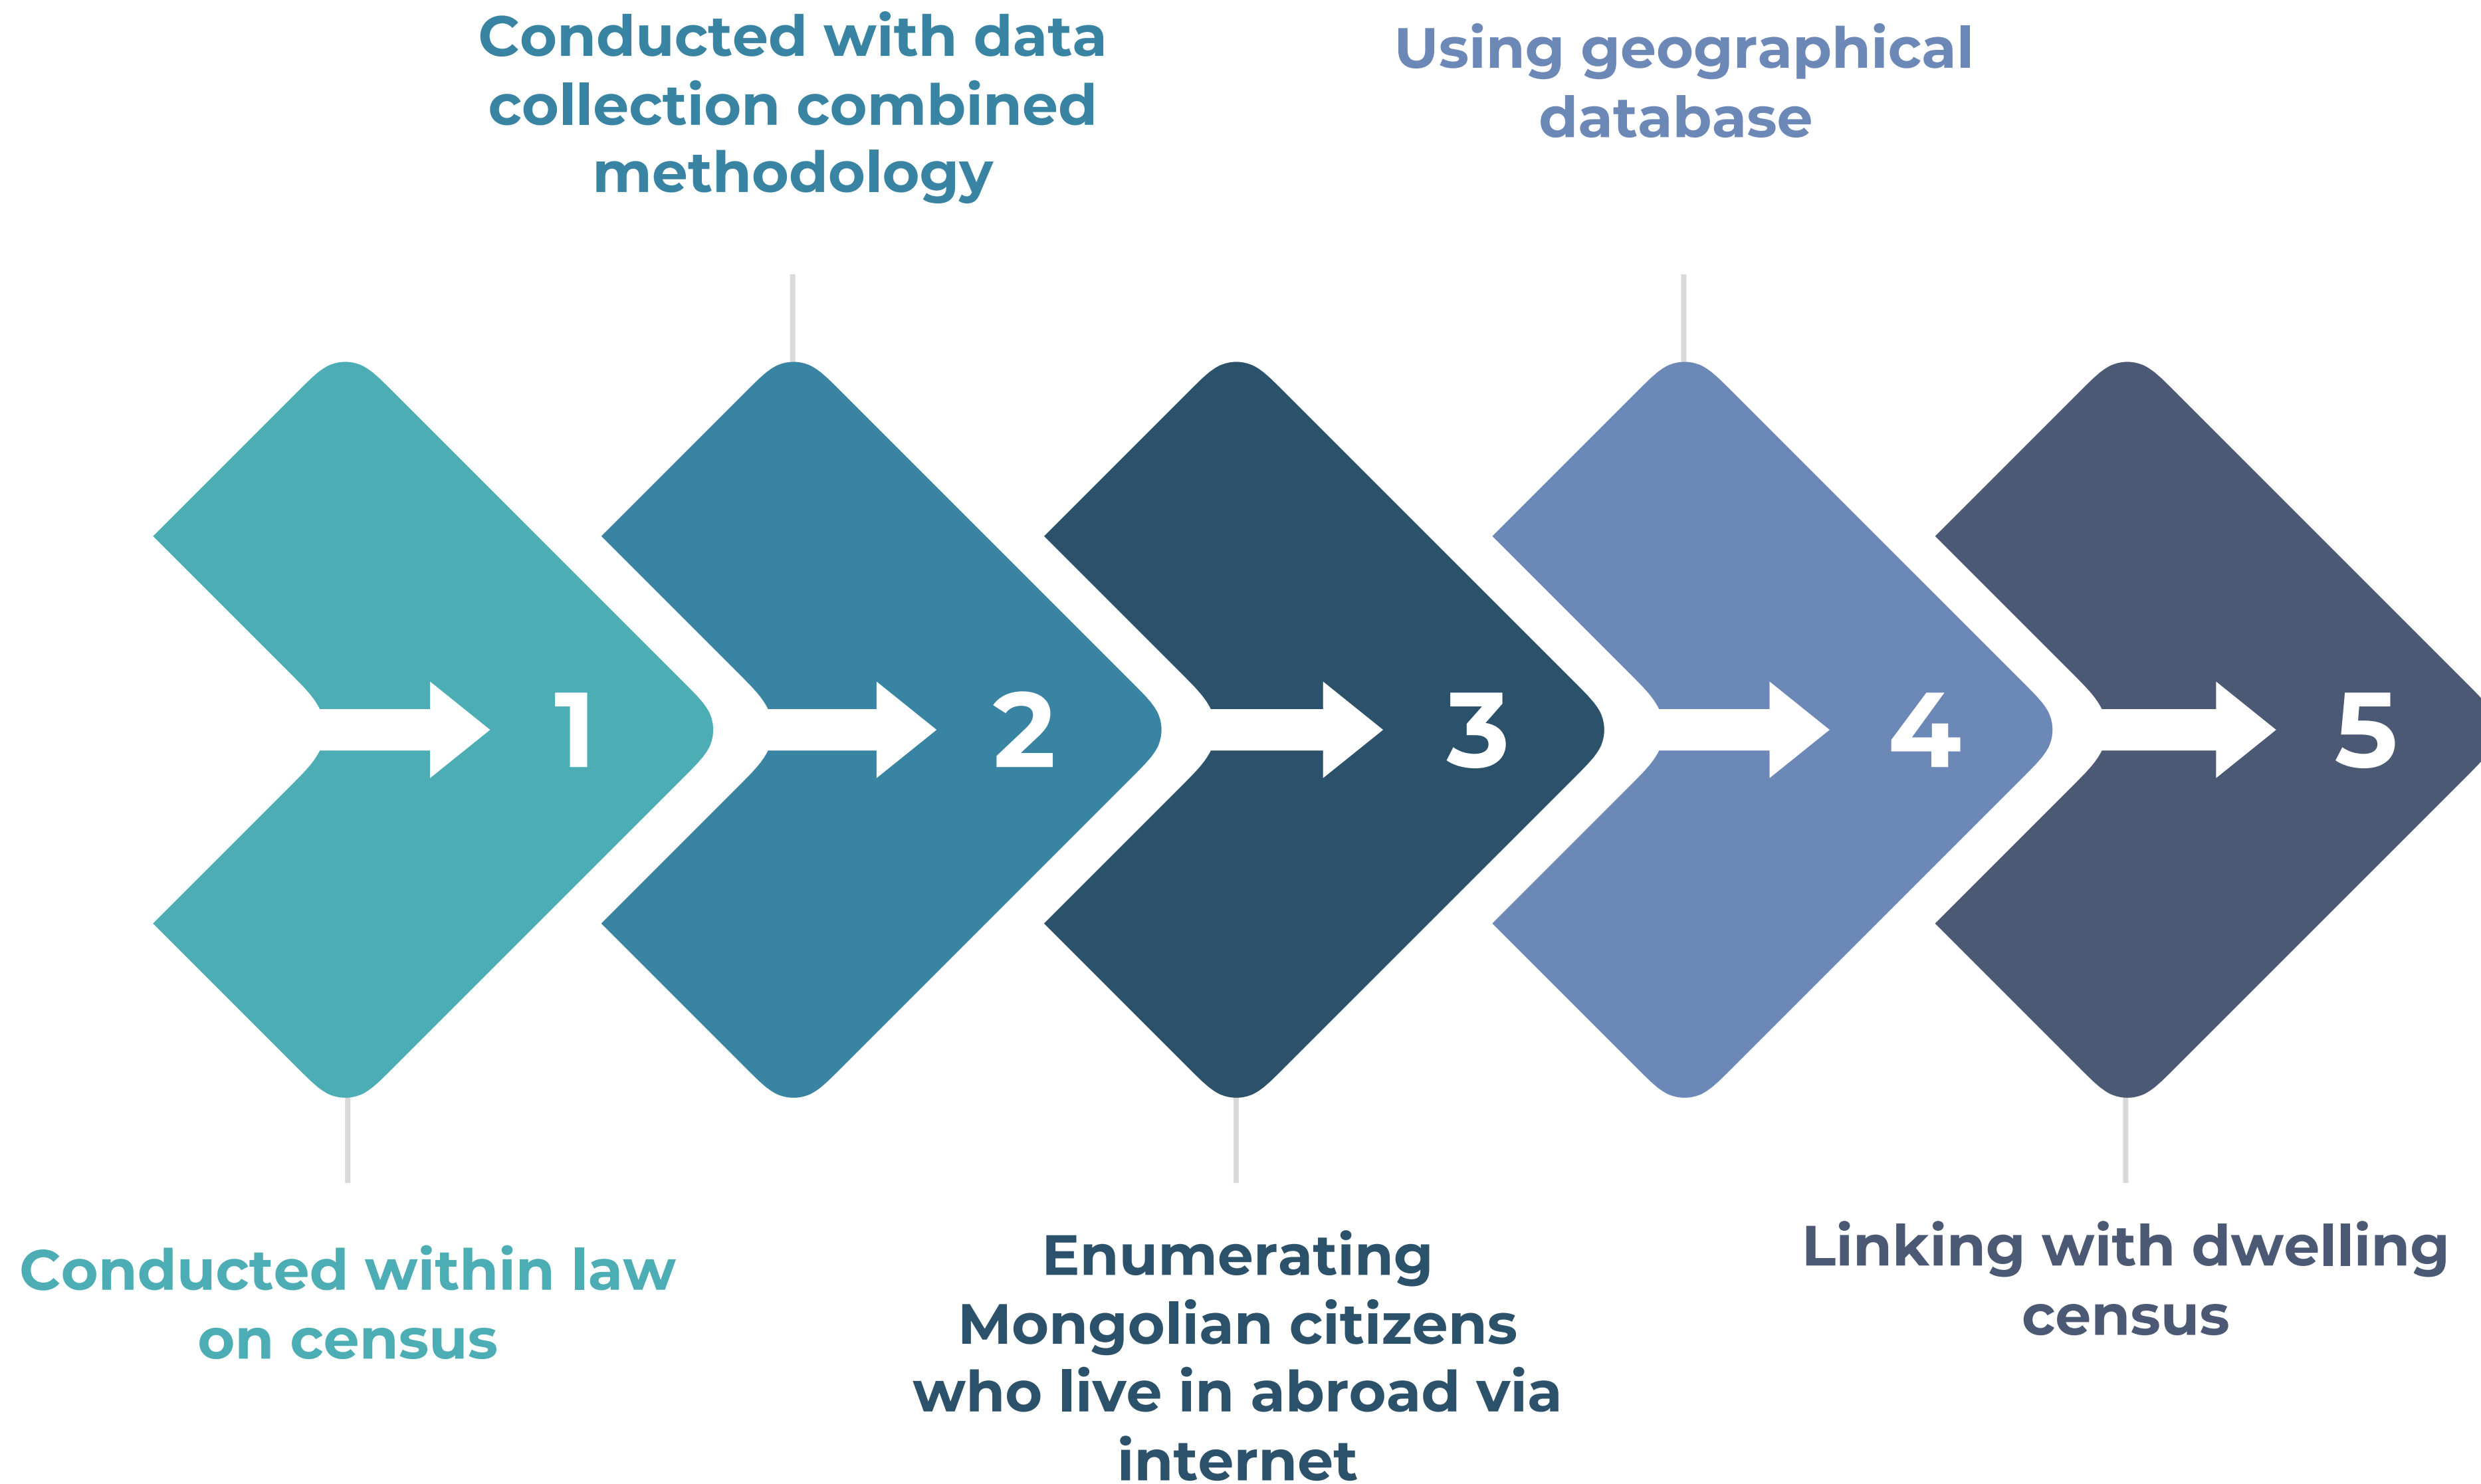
1
Conducted within law on census

2
Conducted with data collection combined methodology

3
Enumerating Mongolian citizens who live in abroad via internet

4
Using geographical database

5
Linking with dwelling census